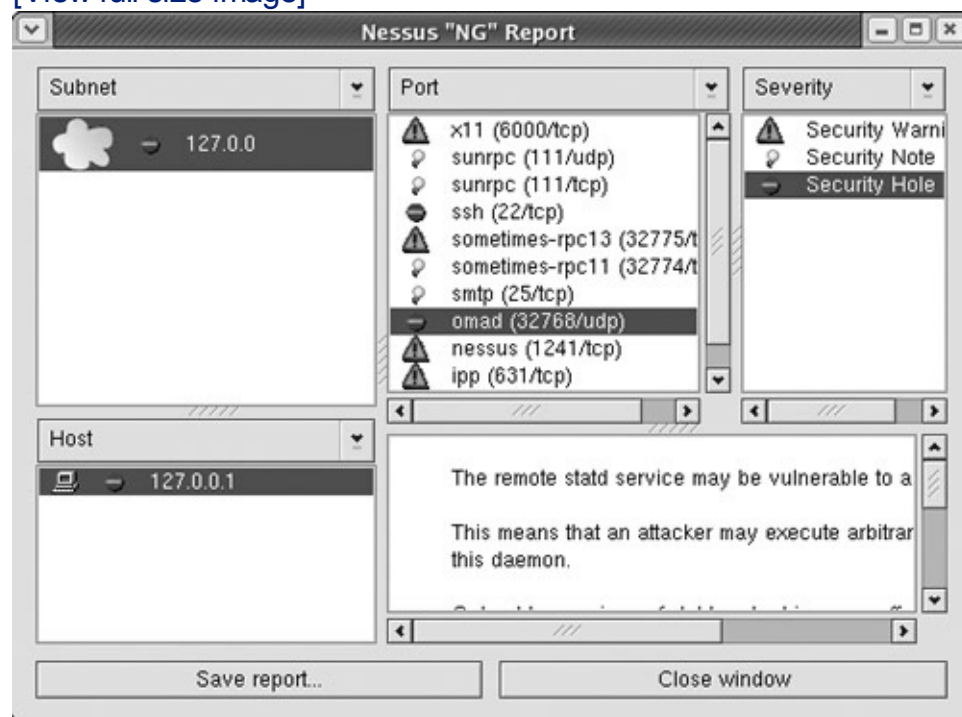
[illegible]

Nessus "NG" Report

Subnet

127.0.0

Port

x11 (6000/tcp)
sunrpc (111/udp)
sunrpc (111/tcp)
ssh (22/tcp)
sometimes-rpc13 (32775/t
sometimes-rpc11 (32774/t
smtp (25/tcp)
omad (32768/udp)
nessus (1241/tcp)
ipp (631/tcp)

Severity

Security Warni
Security Note
Security Hole

Host

127.0.0.1

The remote statd service may be vulnerable to a

This means that an attacker may execute arbitrar this daemon.

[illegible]

Save report...

Close window